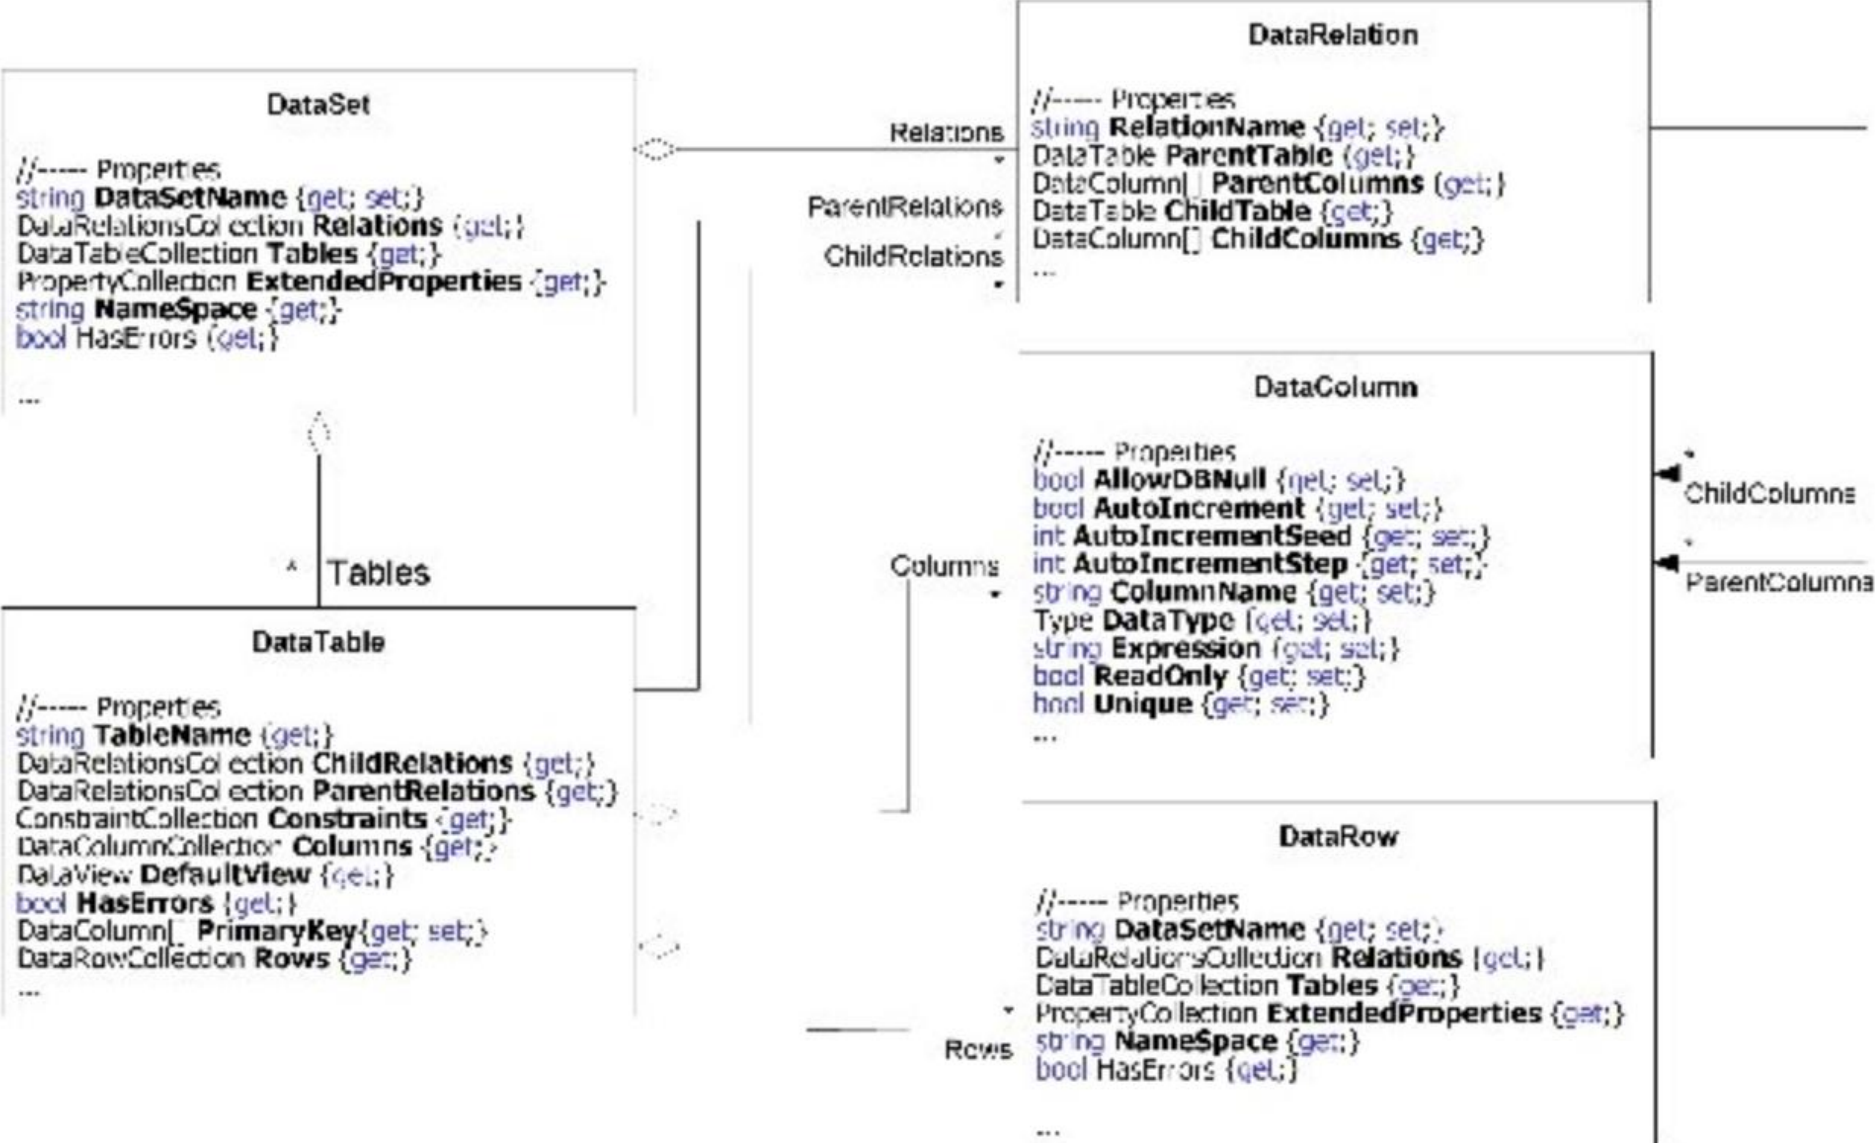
DataSet

//----- Properties
string DataSetName {get; set;}
DataRelationsCollection Relations {get;}
DataTableCollection Tables {get;}
PropertyCollection ExtendedProperties {get;}
string NameSpace {get;}
bool HasErrors {get;}
...

Relations
*
ParentRelations
*
ChildRelations
*

DataRelation

//----- Properties
string RelationName {get; set;}
DataTable ParentTable {get;}
DataColumn[] ParentColumns {get;}
DataTable ChildTable {get;}
DataColumn[] ChildColumns {get;}
...

* Tables

DataTable

//----- Properties
string TableName {get;}
DataRelationsCollection ChildRelations {get;}
DataRelationsCollection ParentRelations {get;}
ConstraintCollection Constraints {get;}
DataColumnCollection Columns {get;}
DataView DefaultView {get;}
bool HasErrors {get;}
DataColumn[] PrimaryKey{get; set;}
DataRowCollection Rows {get;}
...

Columns
*

DataColumn

//----- Properties
bool AllowDBNull {get; set;}
bool AutoIncrement {get; set;}
int AutoIncrementSeed {get; set;}
int AutoIncrementStep {get; set;}
string ColumnName {get; set;}
Type DataType {get; set;}
string Expression {get; set;}
bool ReadOnly {get; set;}
bool Unique {get; set;}
...

*
ChildColumns
*
ParentColumns

*
Rows

DataRow

//----- Properties
string DataSetName {get; set;}
DataRelationsCollection Relations {get;}
DataTableCollection Tables {get;}
PropertyCollection ExtendedProperties {get;}
string NameSpace {get;}
bool HasErrors {get;}
...